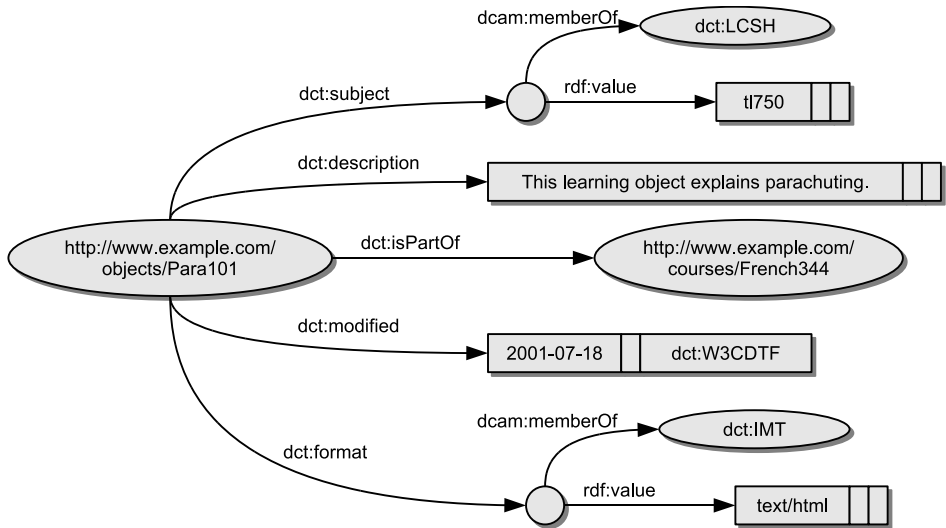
dcam:memberOf

dct:LCSH

dct:subject

rdf:value

tl750

dct:description

This learning object explains parachuting.

http://www.example.com/objects/Para101

dct:isPartOf

http://www.example.com/courses/French344

dct:modified

2001-07-18

dct:W3CDTF

dcam:memberOf

dct:IMT

dct:format

rdf:value

text/html